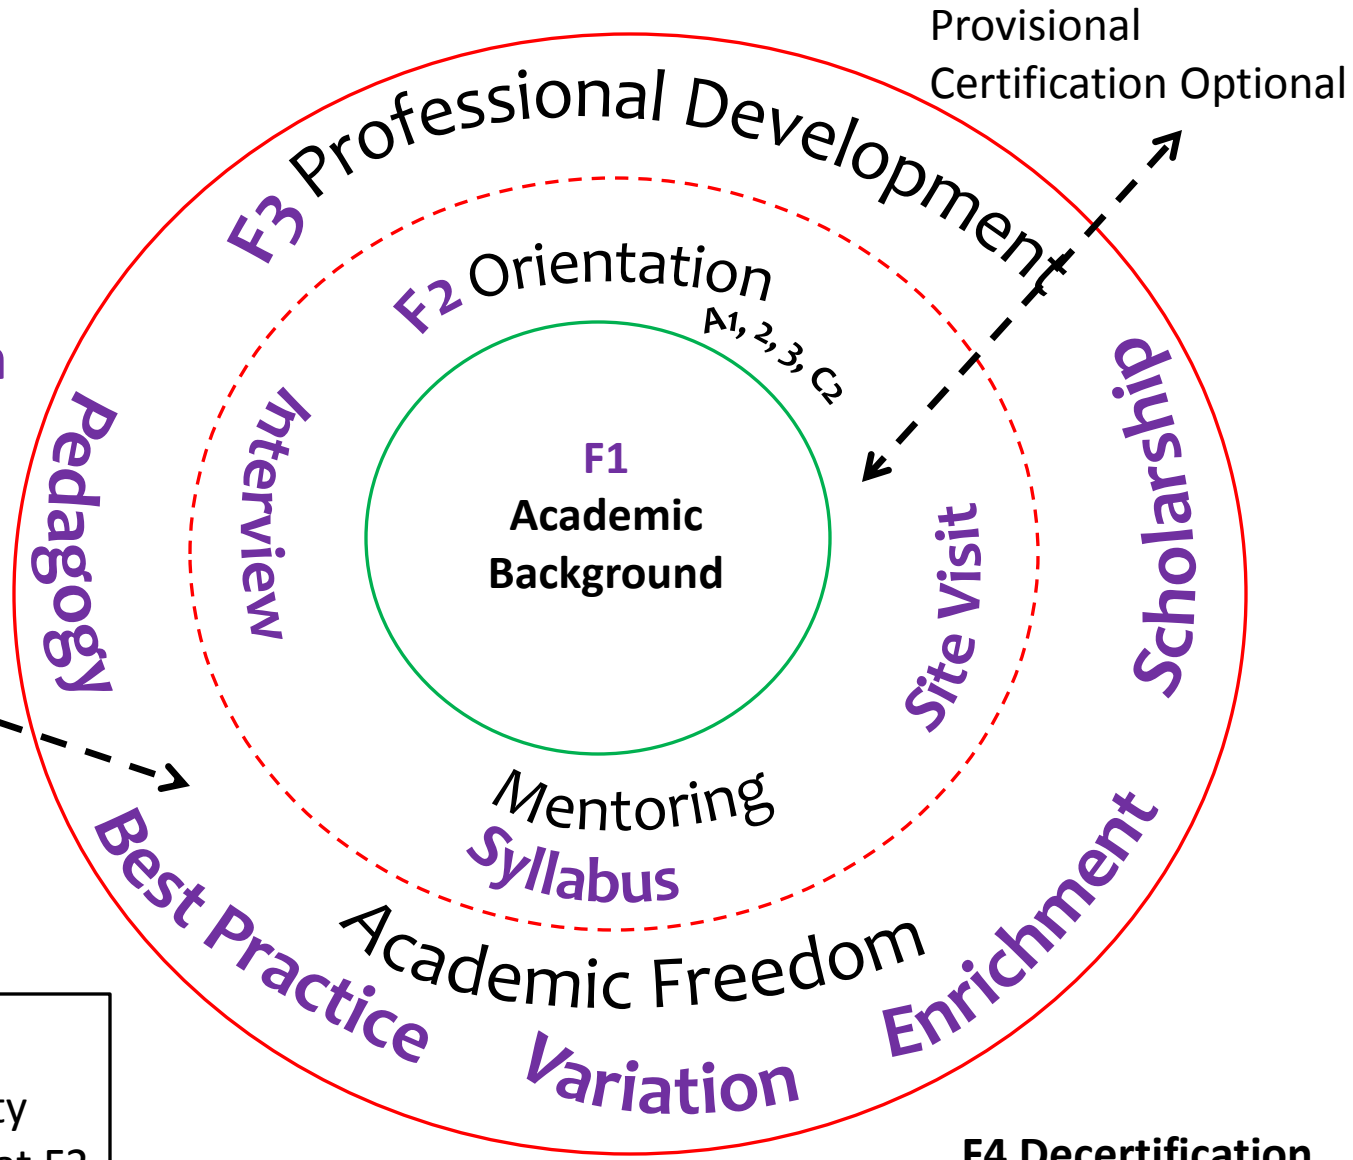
Provisional
Certification Optional

F3 Professional Development

F2 Orientation

A1, 2, 3, C2

F1
Academic
Background

Pedagogy

Interview

Site Visit

Scholarship

Mentoring

Syllabus

Academic Freedom

Best Practice

Variation

Enrichment

ty
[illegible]

F4 Decertification